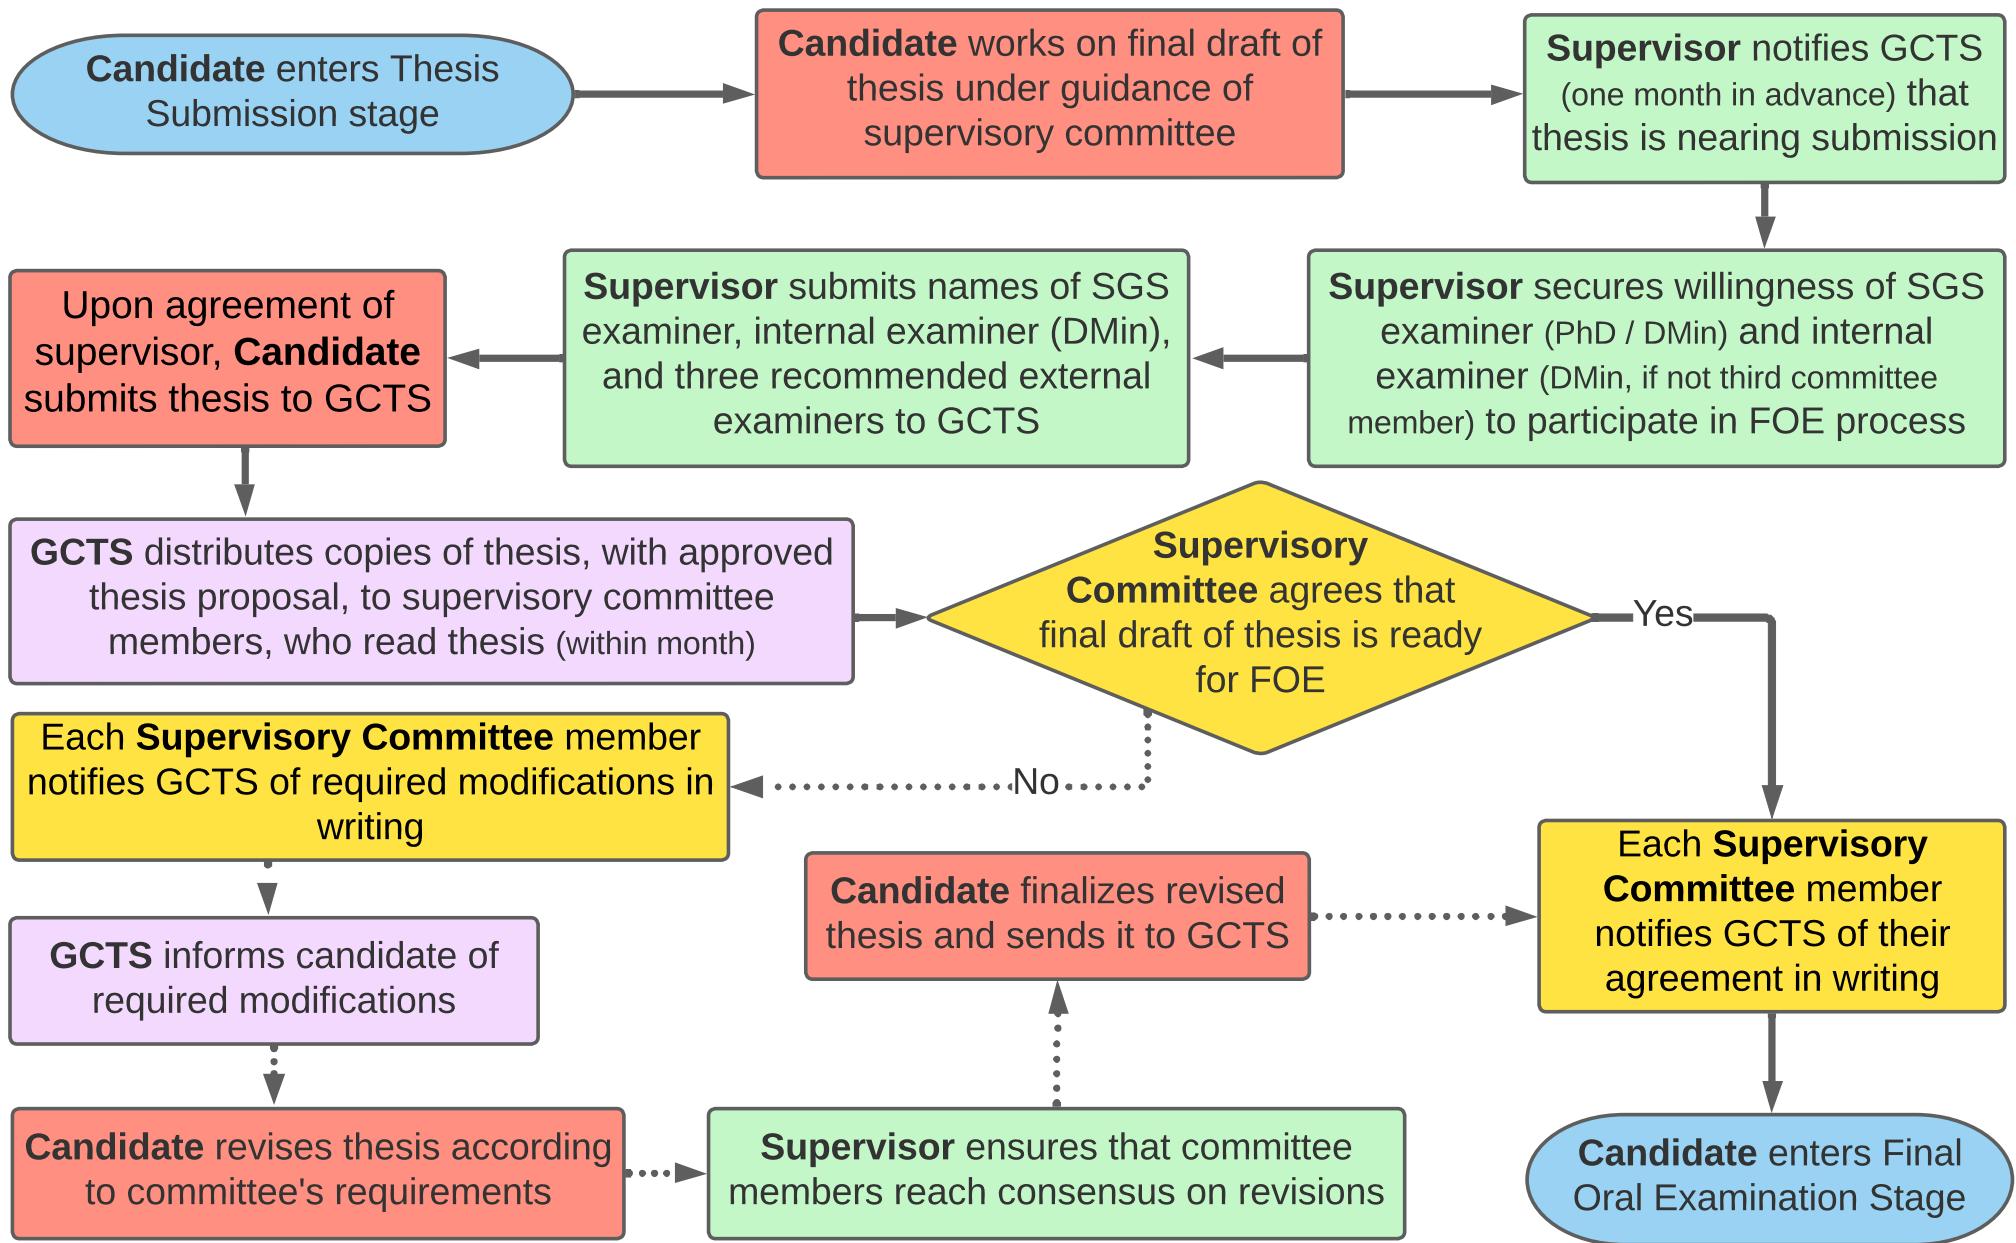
Candidate enters Thesis Submission stage

Candidate works on final draft of thesis under guidance of supervisory committee

Supervisor notifies GCTS (one month in advance) that thesis is nearing submission

Supervisor secures willingness of SGS examiner (PhD / DMin) and internal examiner (DMin, if not third committee member) to participate in FOE process

Supervisor submits names of SGS examiner, internal examiner (DMin), and three recommended external examiners to GCTS

Upon agreement of supervisor, Candidate submits thesis to GCTS

GCTS distributes copies of thesis, with approved thesis proposal, to supervisory committee members, who read thesis (within month)

Supervisory Committee agrees that final draft of thesis is ready for FOE

Yes

No

Each Supervisory Committee member notifies GCTS of required modifications in writing

GCTS informs candidate of required modifications

Candidate revises thesis according to committee's requirements

Supervisor ensures that committee members reach consensus on revisions

Candidate finalizes revised thesis and sends it to GCTS

Each Supervisory Committee member notifies GCTS of their agreement in writing

Candidate enters Final Oral Examination Stage